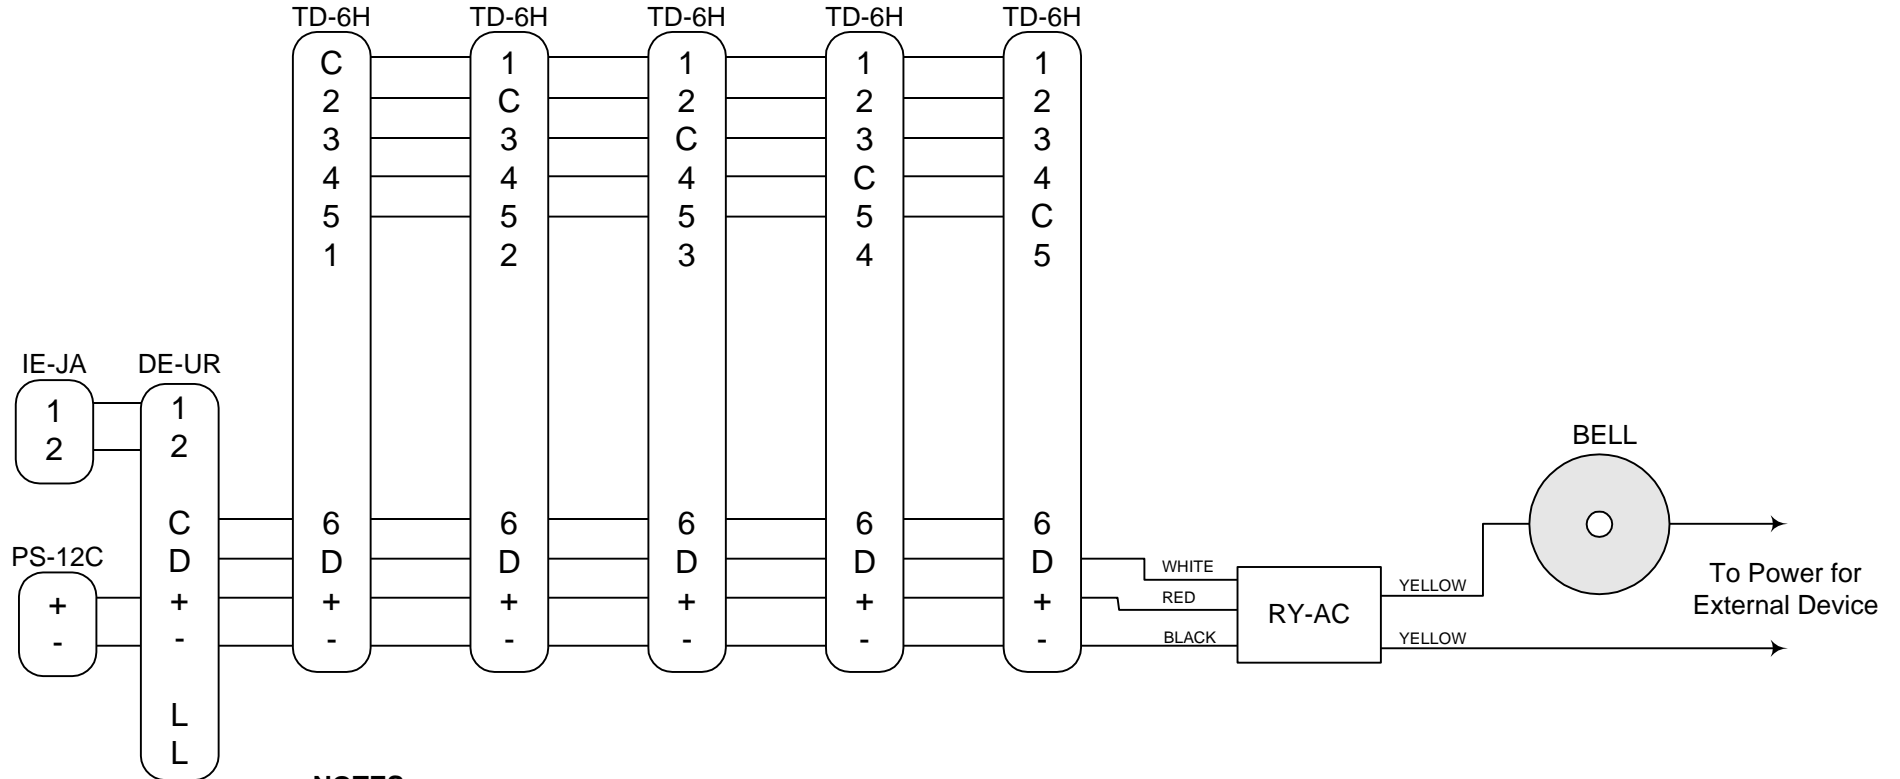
TD-6H TD-6H TD-6H TD-6H TD-6H

C 2 3 4 5 1

1 C 3 4 5 2

1 2 C 4 5 3

1 2 3 C 5 4

1 2 3 4 C 5

IE-JA
1
2

DE-UR
1
2
C
D
+
-
L
L

PS-12C
+
-

6 D + -

6 D + -

6 D + -

6 D + -

6 D + -

WHITE
RED
BLACK

RY-AC

YELLOW
YELLOW

BELL

To Power for External Device

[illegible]